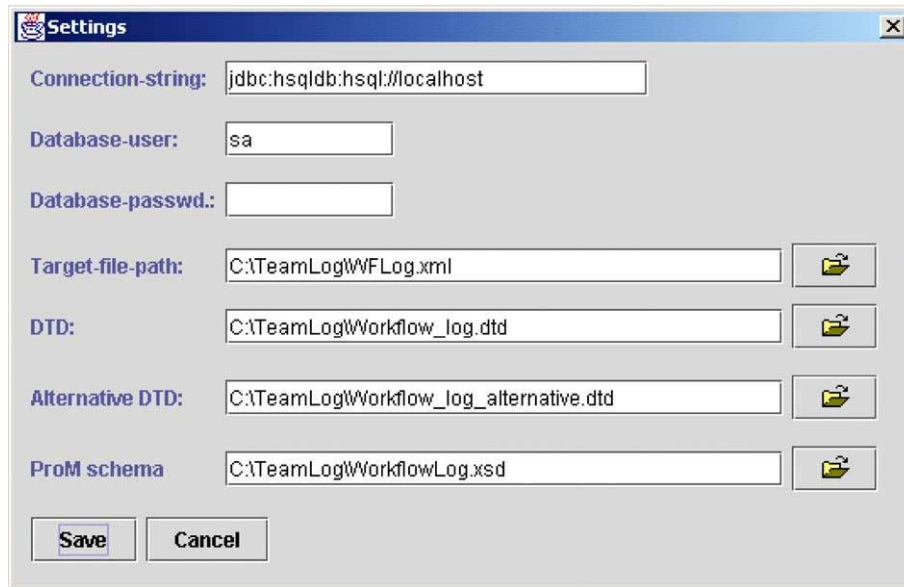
Settings

Connection-string: jdbc:hsqldb:hsql://localhost

Database-user: sa

Database-passwd.:

Target-file-path: C:\TeamLog\WFLog.xml

DTD: C:\TeamLog\Workflow_log.dtd

Alternative DTD: C:\TeamLog\Workflow_log_alternative.dtd

ProM schema C:\TeamLog\WorkflowLog.xsd

Save Cancel